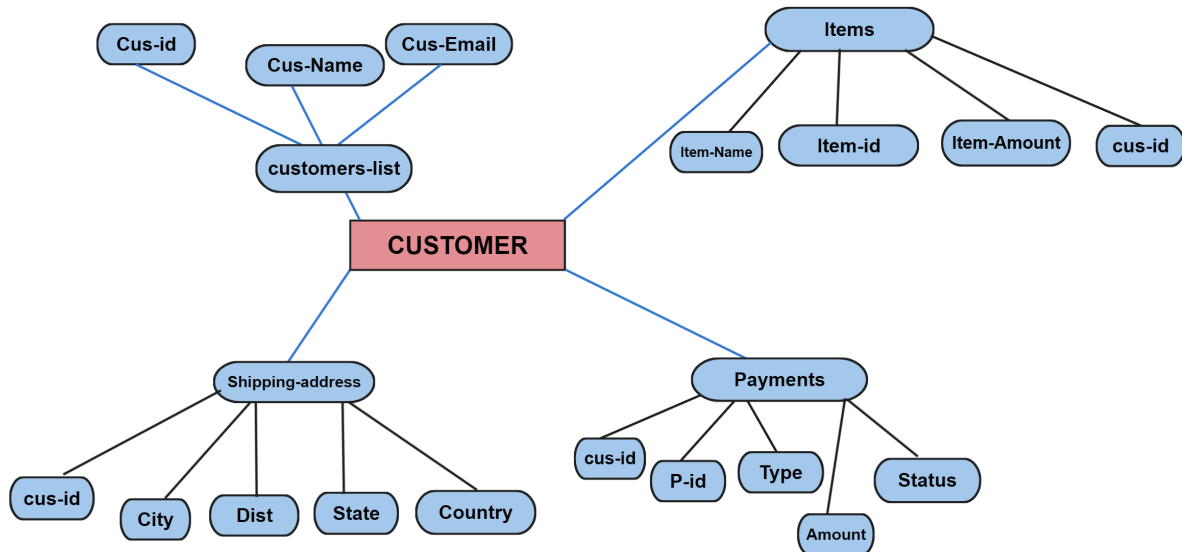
Cus-id

Cus-Name

Cus-Email

customers-list

Items

Item-Name

Item-id

Item-Amount

cus-id

CUSTOMER

Shipping-address

cus-id

City

Dist

State

Country

Payments

cus-id

P-id

Type

Amount

Status